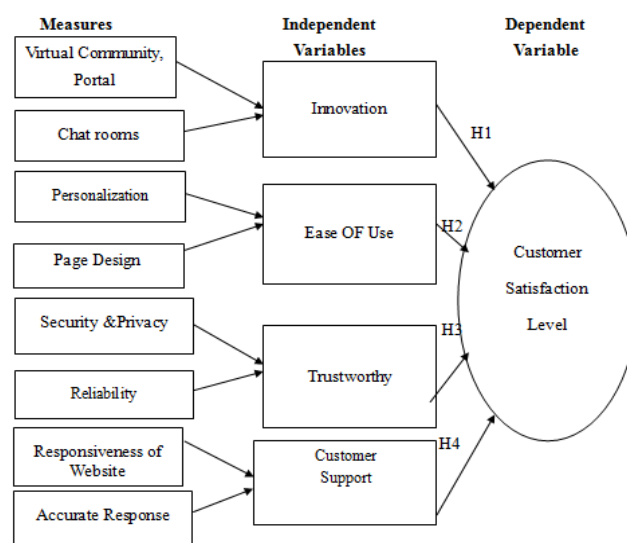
Measures

Independent Variables

Dependent Variable

Virtual Community, Portal

Chat rooms

Innovation

H1

Personalization

Page Design

Ease OF Use

H2

Customer Satisfaction Level

Security &Privacy

Reliability

Trustworthy

H3

Responsiveness of Website

Accurate Response

Customer Support

H4